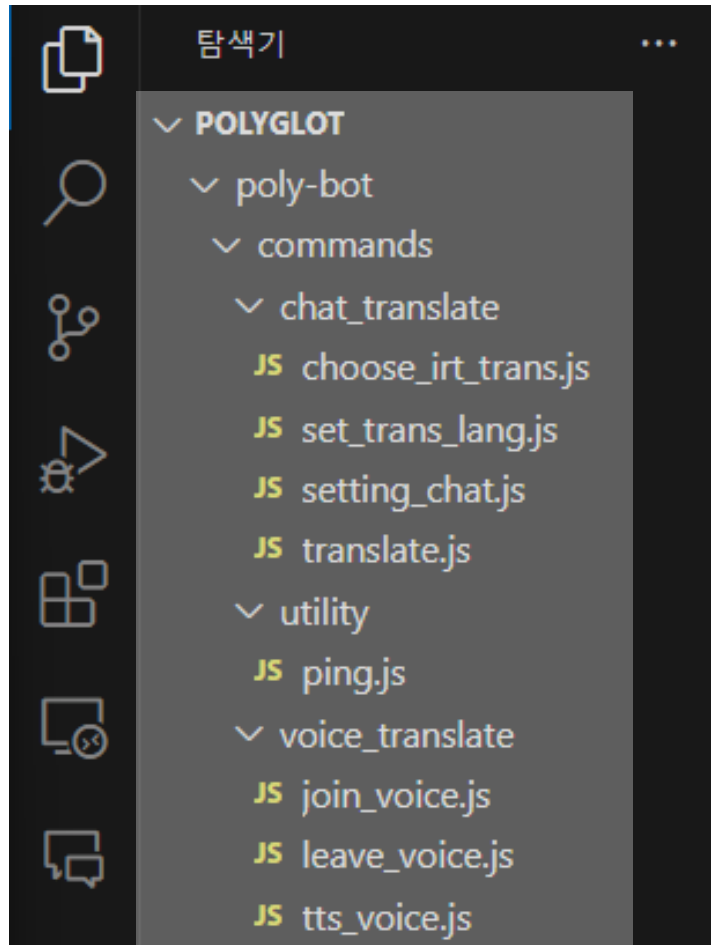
탐색기 ...

POLYGLOT
poly-bot
commands
chat_translate
JS choose_irt_trans.js
JS set_trans_lang.js
JS setting_chat.js
JS translate.js
utility
JS ping.js
voice_translate
JS join_voice.js
JS leave_voice.js
JS tts_voice.js